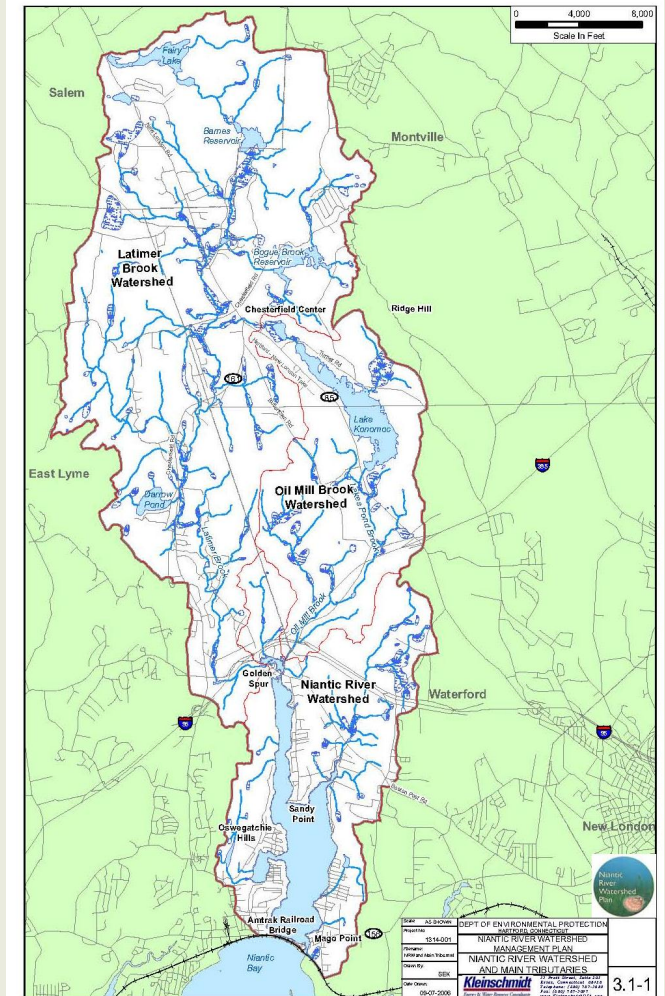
0 4,000 8,000
Scale In Feet

Fairy Lake
Salem
Barnes Reservoir
Montville
Bogue Brook Reservoir
Latimer Brook Watershed
Chesterfield Center
Ridge Hill
161
85
Lake Konomoc
East Lyme
395
Darrow Pond
Oil Mill Brook Watershed
Oil Mill Brook
Golden Spur
Niantic River Watershed
Waterford
95
95
Sandy Point
New London
Oswegatchie Hills
Amtrak Railroad Bridge
Mago Point
156
Niantic Bay

Niantic River Watershed Plan

Scale AS SHOWN
Project No. 1314-001
Filename: NRW and Main Tributaries
Drawn By: SEK
Date Drawn: 09-07-2006
DEPT OF ENVIRONMENTAL PROTECTION
HARTFORD CONNECTICUT
NIANTIC RIVER WATERSHED MANAGEMENT PLAN
NIANTIC RIVER WATERSHED AND MAIN TRIBUTARIES
Kleinschmidt
Energy & Water Resource Consultants
3.1-1